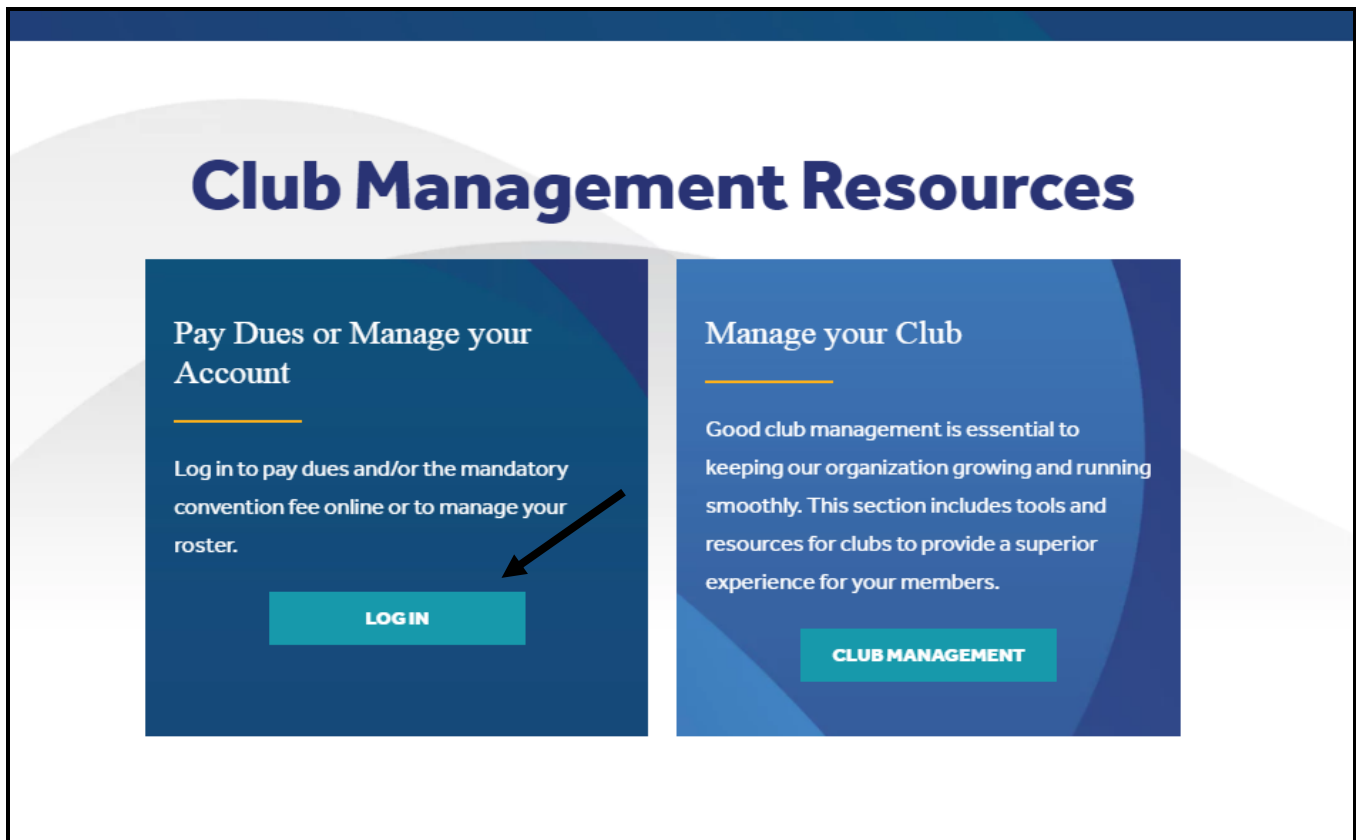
Club Management Resources

Pay Dues or Manage your Account

Log in to pay dues and/or the mandatory convention fee online or to manage your roster.

LOG IN

Manage your Club

Good club management is essential to keeping our organization growing and running smoothly. This section includes tools and resources for clubs to provide a superior experience for your members.

CLUB MANAGEMENT